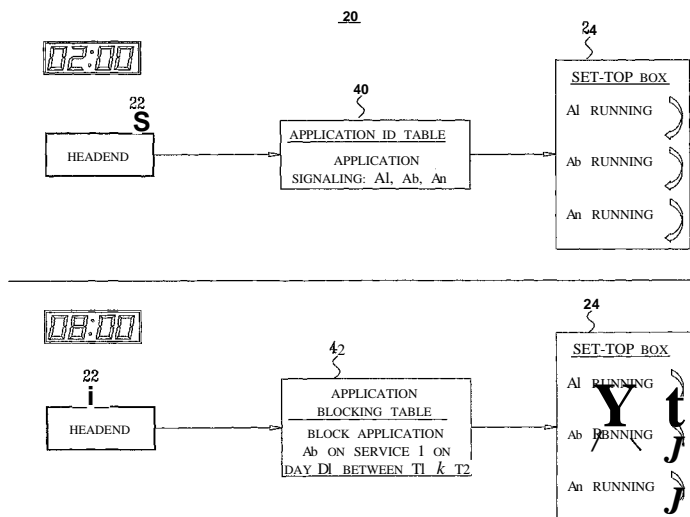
20

02:00

22

HEADEND

40

APPLICATION ID TABLE

APPLICATION SIGNALING: Al, Ab, An

24

SET-TOP BOX

Al RUNNING

Ab RUNNING

An RUNNING

08:00

22

HEADEND

42

APPLICATION BLOCKING TABLE

BLOCK APPLICATION Ab ON SERVICE 1 ON DAY Dl BETWEEN Tl $k$ T2

24

SET-TOP BOX

Al RUNNING

Ab RUNNING

An RUNNING